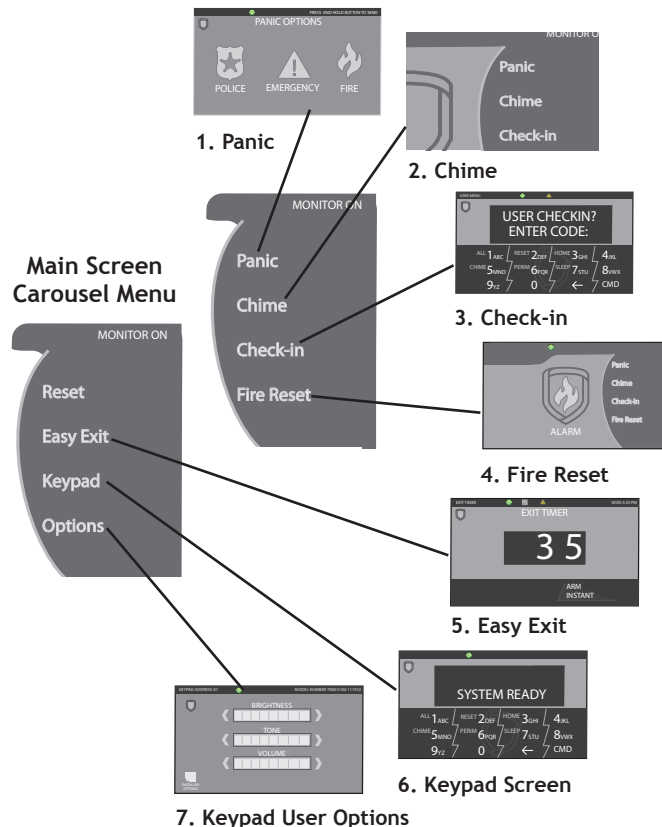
PRESS AND HOLD BUTTON TO SEND
PANIC OPTIONS
POLICE EMERGENCY FIRE

1. Panic

MONITOR ON
Panic
Chime
Check-in

2. Chime

MONITOR ON
Panic
Chime
Check-in
Fire Reset

USER MENU
USER CHECKIN?
ENTER CODE:
ALL 1ABC RESET 2DEF HOME 3GHI 4JKL
CHIME 5MNO PERIM 6PQR SLEEP 7STU 8VWX
9YZ 0 ← CMD

3. Check-in

Main Screen Carousel Menu

MONITOR ON
Reset
Easy Exit
Keypad
Options

ALARM
Panic
Chime
Check-in
Fire Reset

4. Fire Reset

EXIT TIMER
EXIT TIMER
35
ARM INSTANT

5. Easy Exit

SYSTEM READY
ALL 1ABC RESET 2DEF HOME 3GHI 4JKL
CHIME 5MNO PERIM 6PQR SLEEP 7STU 8VWX
9YZ 0 ← CMD

6. Keypad Screen

KEYPAD ADDRESS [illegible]
MODEL NUMBER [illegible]
BRIGHTNESS
TONE
VOLUME
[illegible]

7. Keypad User Options